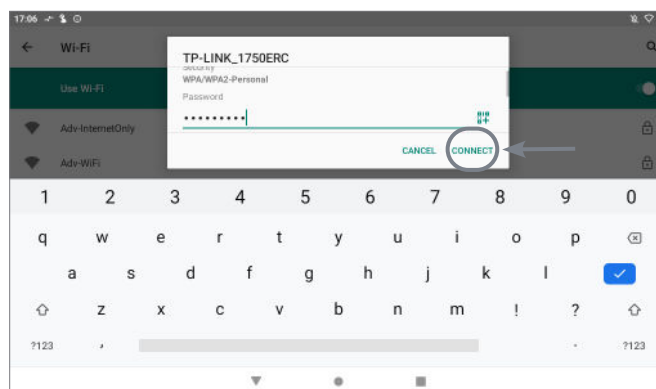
17:06

Wi-Fi

Use Wi-Fi

Adv-InternetOnly

Adv-WiFi

TP-LINK_1750ERC

Security

WPA/WPA2-Personal

Password

••••••••••

CANCEL CONNECT

1 2 3 4 5 6 7 8 9 0

q w e r t y u i o p

a s d f g h j k l

z x c v b n m ! ?

?123 , . ?123